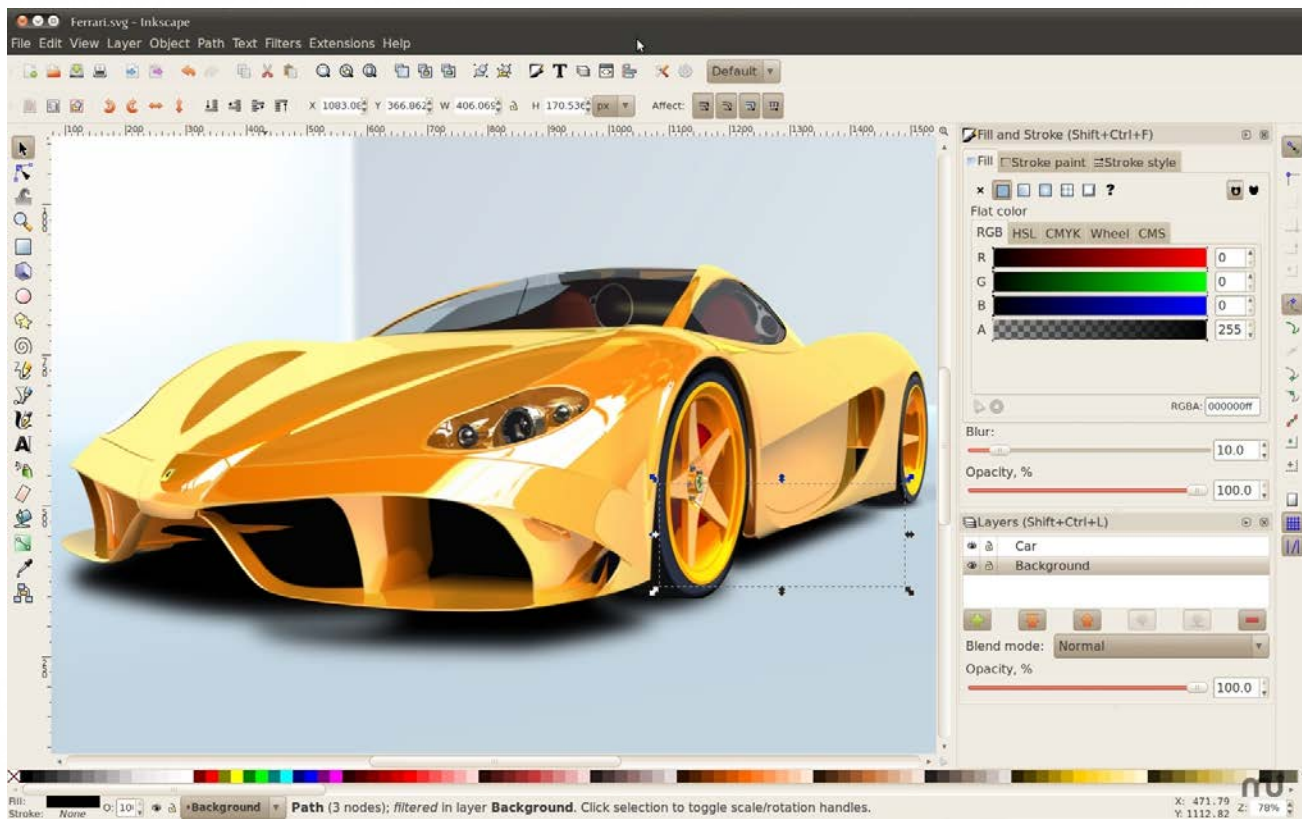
Ferrari.svg - Inkscape

File Edit View Layer Object Path Text Filters Extensions Help

Default

X 1083.08 Y 366.862 W 406.065 H 170.536 px Affect:

100 200 300 400 500 600 700 800 900 1000 1100 1200 1300 1400 1500

Fill and Stroke (Shift+Ctrl+F)

Fill Stroke paint Stroke style

?

Flat color

RGB HSL CMYK Wheel CMS

R 0
G 0
B 0
A 255

RGBA: 000000ff

Blur:
10.0

Opacity, %
100.0

Layers (Shift+Ctrl+L)

Car
Background

Blend mode: Normal

Opacity, %
100.0

Fill:
Stroke: None
O: 10
Background
Path (3 nodes); *filtered* in layer **Background**. Click selection to toggle scale/rotation handles.

X: 471.79
Y: 1112.82
Z: 78%